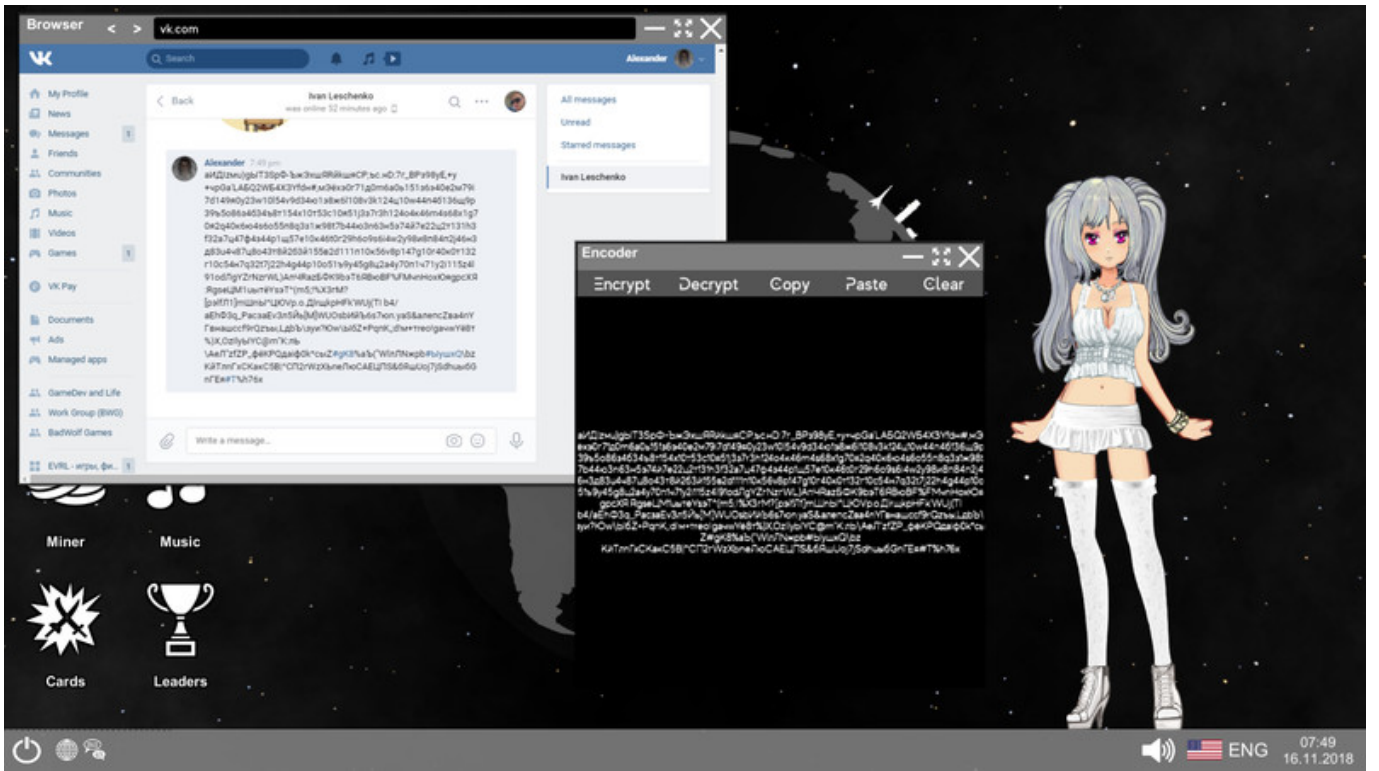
Browser < > vk.com

Q Search

Alexander

My Profile
News
Messages 1
Friends
Communities
Photos
Music
Videos
Games 1
VK Pay
Documents
Ads
Managed apps
GameDev and Life
Work Group (BWG)
BadWolf Games
EVRL - игры, фи...

< Back
Ivan Leschenko
was online 52 minutes ago

Alexander 7:49 pm
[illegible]

Write a message...

All messages
Unread
Starred messages
Ivan Leschenko

Encoder
Encrypt Decrypt Copy Paste Clear

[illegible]

Miner
Music
Cards
Leaders

ENG 07:49 16.11.2018